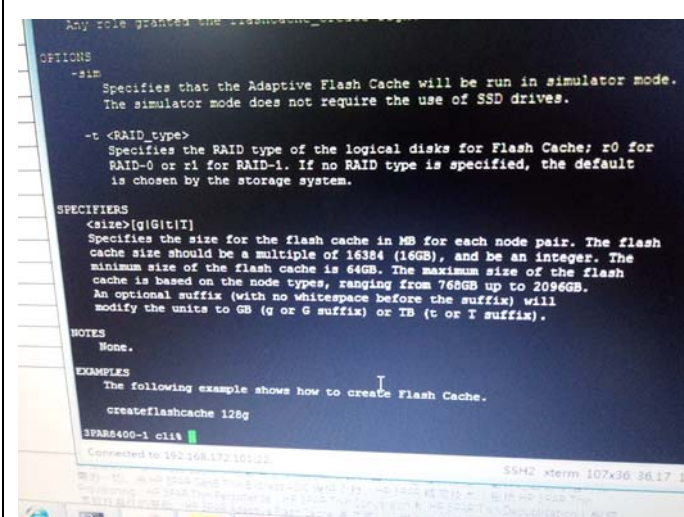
Any role granted the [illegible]

OPTIONS
-sim
Specifies that the Adaptive Flash Cache will be run in simulator mode. The simulator mode does not require the use of SSD drives.

-t <RAID_type>
Specifies the RAID type of the logical disks for Flash Cache; r0 for RAID-0 or r1 for RAID-1. If no RAID type is specified, the default is chosen by the storage system.

SPECIFIERS
<size>[g|G|t|T]
Specifies the size for the flash cache in MB for each node pair. The flash cache size should be a multiple of 16384 (16GB), and be an integer. The minimum size of the flash cache is 64GB. The maximum size of the flash cache is based on the node types, ranging from 768GB up to 2096GB. An optional suffix (with no whitespace before the suffix) will modify the units to GB (g or G suffix) or TB (t or T suffix).

NOTES
None.

EXAMPLES
The following example shows how to create Flash Cache.

createflashcache 128g

3PAR8400-1 cli%

Connected to 192.168.172.101:22

SSH2 xterm 107x36 36.17 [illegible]